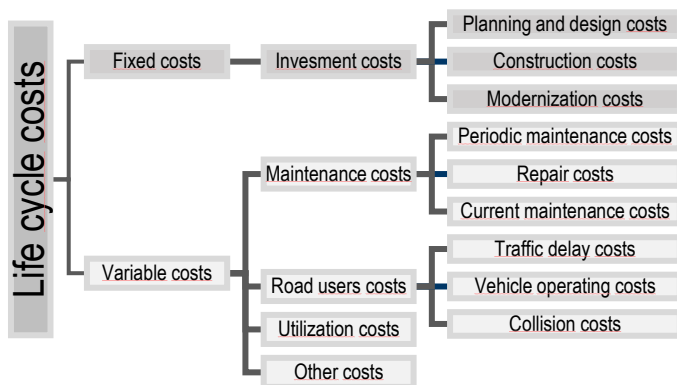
Life cycle costs

Fixed costs

Invesment costs

Planning and design costs

Construction costs

Modernization costs

Variable costs

Maintenance costs

Periodic maintenance costs

Repair costs

Current maintenance costs

Road users costs

Traffic delay costs

Vehicle operating costs

Collision costs

Utilization costs

Other costs